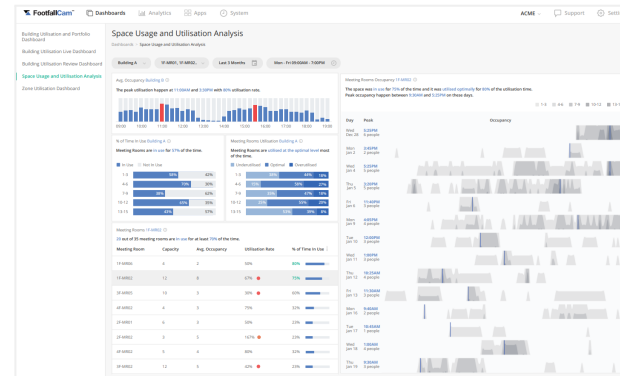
FootfallCam Dashboards Analytics Apps System ACME Support Sett

Building Utilisation and Portfolio Dashboard
Building Utilisation Live Dashboard
Building Utilisation Review Dashboard
Space Usage and Utilisation Analysis
Zone Utilisation Dashboard

Space Usage and Utilisation Analysis
Dashboards > Space Usage and Utilisation Analysis

Building A | 1F-MR01, 1F-MR02... | Last 3 Months | Mon - Fri 09:00AM - 7:00PM

Avg. Occupancy Building B
The peak utilisation happen at 11:00AM and 2:00PM with 80% utilisation rate.

% of Time In Use Building A
Meeting Rooms are in use for 97% of the time.
In Use Not In Use

| | | |
|---|---|---|
| 1-3 | | 43% |
| 4-6 | 70% | 30% |
| 7-9 | 36% | 64% |
| 10-12 | 63% | 37% |
| 13-15 | 43% | 57% |

Meeting Rooms Utilisation Building A
Meeting Rooms are utilised as the optimal level most of the time.
Underutilised Optimal Overutilised

| | | | |
|---|---|---|---|
| 1-3 | 36% | 50% | 14% |
| 4-6 | 53% | 20% | 27% |
| 7-9 | 23% | 54% | 23% |
| 10-12 | 33% | 51% | 16% |
| 13-15 | 53% | 39% | 8% |

Meeting Rooms Building A
20 out of 35 meeting rooms are in use for at least 75% of the time.

| Meeting Room | Capacity | Avg. Occupancy | Utilisation Rate | % of Time In Use |
|---|---|---|---|---|
| 1F-MR06 | 4 | 2 | 50% | 80% |
| 1F-MR02 | 12 | 8 | 67% | 75% |
| 2F-MR03 | 10 | 3 | 30% | 60% |
| 2F-MR02 | 4 | 3 | 75% | 33% |
| 2F-MR01 | 1 | | | 33% |
| 3F-MR02 | 3 | 5 | 167% | 23% |
| 3F-MR03 | 8 | 6 | 75% | 23% |
| 3F-MR05 | 12 | 5 | 42% | 23% |

Meeting Rooms Occupancy 1F-MR02
The space was in use for 75% of the time and it was utilised optimally for 80% of the utilisation time.
Peak occupancy happen between 9:30AM and 3:25PM on these days.

1-3 4-6 7-9 10-12 13

| Day | Peak | Occupancy |
|---|---|---|
| Wed Dec 28 | 3:25PM 4 people | |
| Mon Jan 2 | 3:05PM 2 people | |
| Wed Jan 4 | 3:40PM 6 people | |
| Thu Jan 5 | 2:25PM 6 people | |
| Fri Jan 6 | 11:40AM 6 people | |
| Mon Jan 9 | 4:40PM 7 people | |
| Tue Jan 10 | 12:20PM 8 people | |
| Wed Jan 11 | 1:50PM 6 people | |
| Thu Jan 12 | 10:25AM 9 people | |
| Fri Jan 13 | 11:30AM 4 people | |
| Mon Jan 16 | 3:20PM 5 people | |
| Tue Jan 17 | 10:40AM 7 people | |
| Wed Jan 18 | 1:50AM 6 people | |
| Thu Jan 19 | 9:30AM 9 people | |